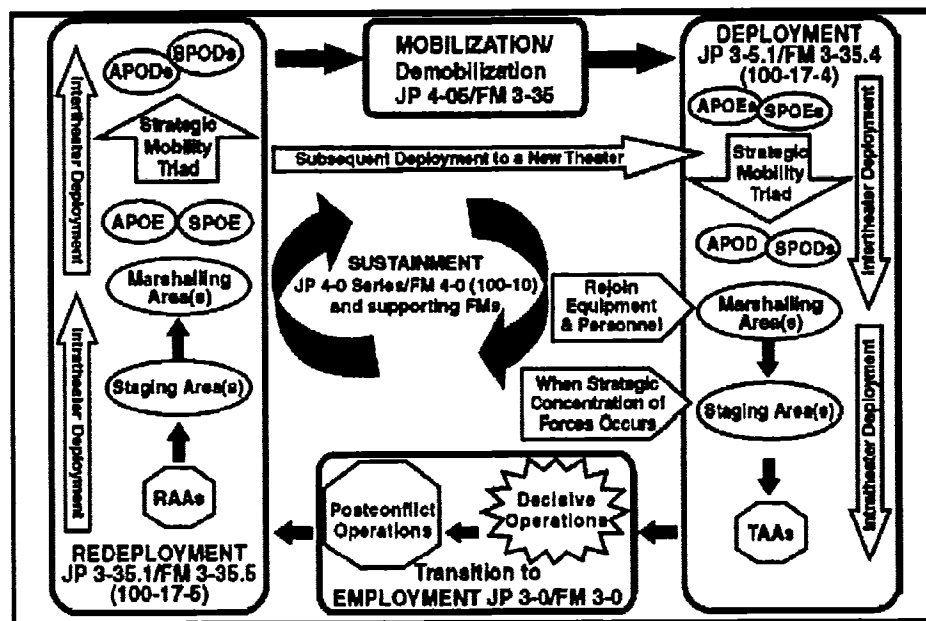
APODs

SPODs

Intertheater Deployment

Strategic Mobility Triad

APOE

SPOE

Marshalling Area(s)

Intratheater Deployment

Staging Area(s)

RAAs

REDEPLOYMENT JP 3-35.1/FM 3-35.5 (100-17-5)

MOBILIZATION/ Demobilization JP 4-05/FM 3-35

Subsequent Deployment to a New Theater

SUSTAINMENT JP 4-0 Series/FM 4-0 (100-10) and supporting FMs

Rejoin Equipment & Personnel

When Strategic Concentration of Forces Occurs

Postconflict Operations

Decisive Operations

Transition to EMPLOYMENT JP 3-0/FM 3-0

DEPLOYMENT JP 3-5.1/FM 3-35.4 (100-17-4)

APOEs

SPOEs

Strategic Mobility Triad

Intertheater Deployment

APOD

SPODs

Marshalling Area(s)

Staging Area(s)

TAAs

Intratheater Deployment